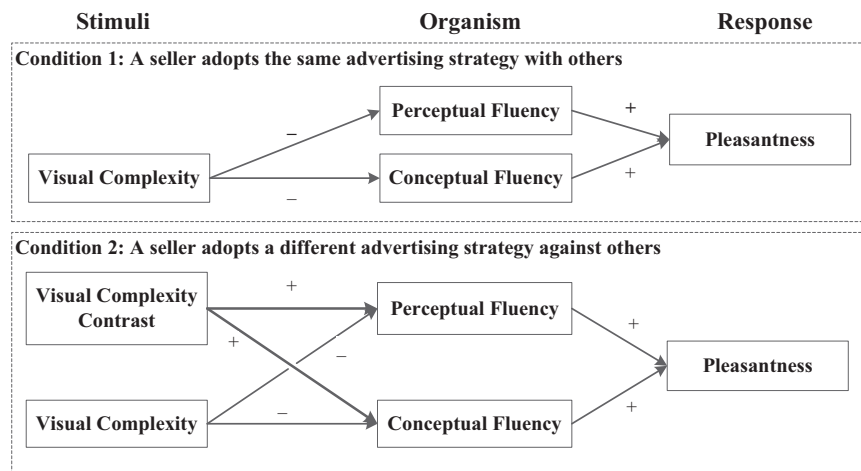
Stimuli

Organism

Response

Condition 1: A seller adopts the same advertising strategy with others

Perceptual Fluency

–

+

Pleasantness

Visual Complexity

Conceptual Fluency

–

+

Condition 2: A seller adopts a different advertising strategy against others

Visual Complexity Contrast

+

Perceptual Fluency

+

+

–

Pleasantness

Visual Complexity

–

Conceptual Fluency

+